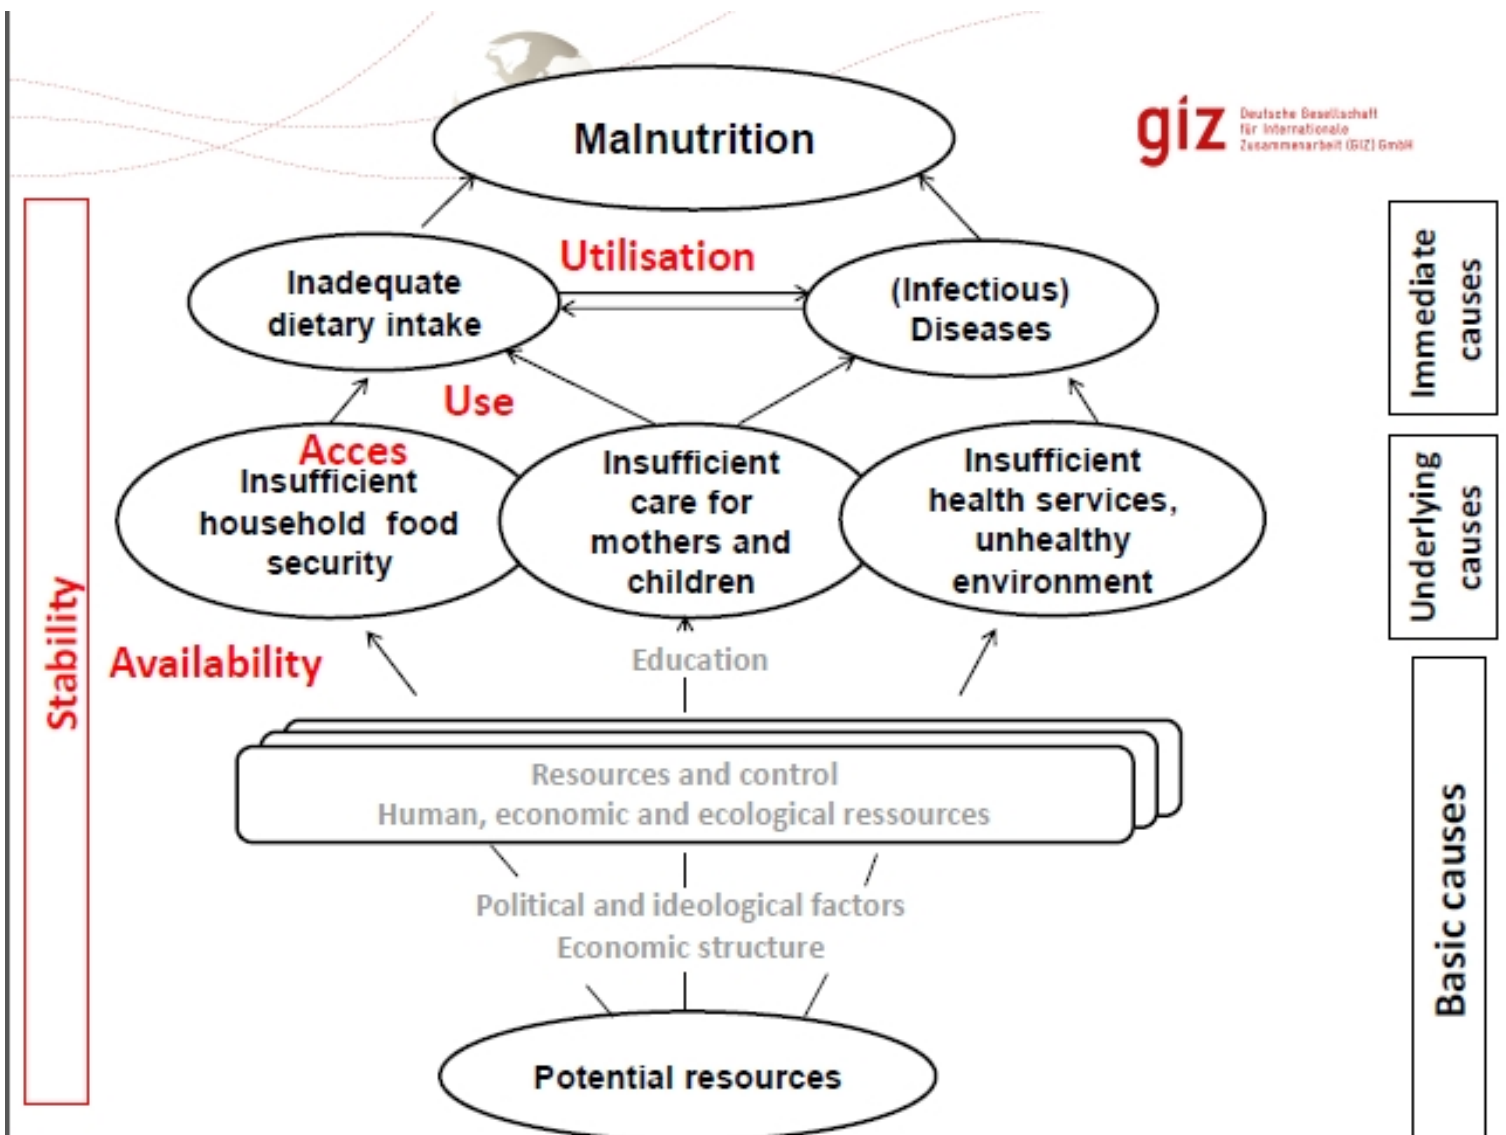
Malnutrition

giz Deutsche Gesellschaft für Internationale Zusammenarbeit (GIZ) GmbH

Immediate causes

Utilisation

Inadequate dietary intake

(Infectious) Diseases

Use

Underlying causes

Acces

Insufficient household food security

Insufficient care for mothers and children

Insufficient health services, unhealthy environment

Stability

Availability

Education

Resources and control
Human, economic and ecological ressources

Basic causes

Political and ideological factors
Economic structure

Potential resources